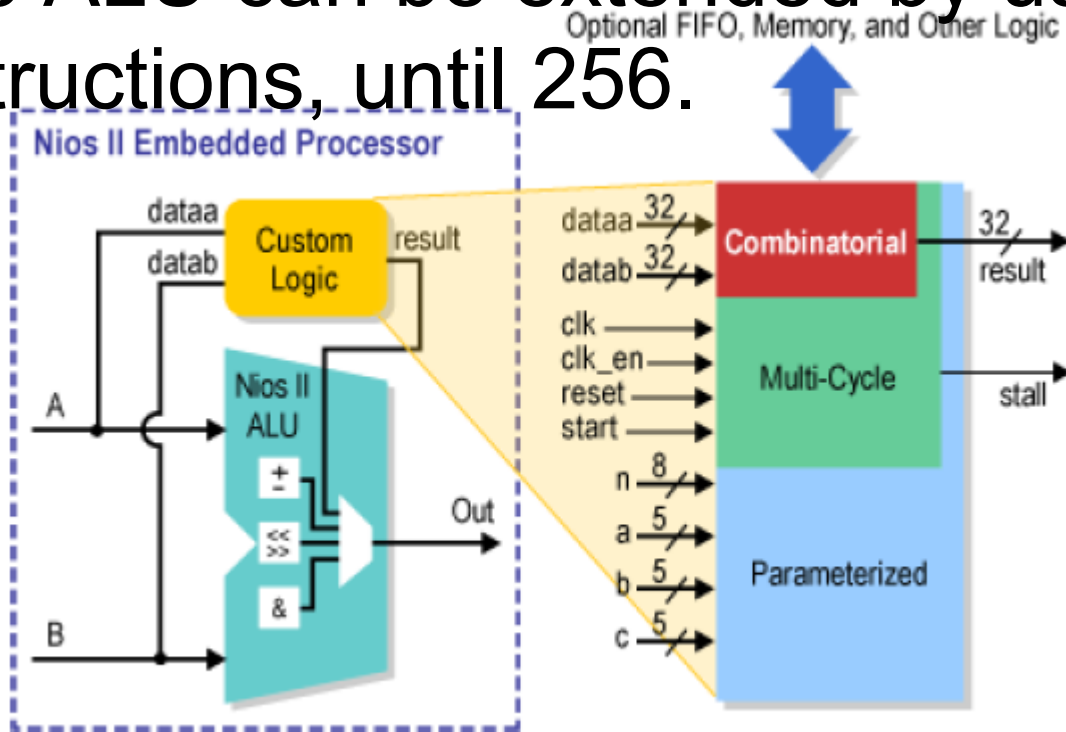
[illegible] ALU can be extended by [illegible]
tructions, until 256.

Optional FIFO, Memory, and Other Logic

Nios II Embedded Processor

dataa
datab
Custom Logic
result
A
B
Nios II ALU
+
-
<<
>>
&
Out

dataa 32
datab 32
clk
clk_en
reset
start
n 8
a 5
b 5
c 5

Combinatorial
Multi-Cycle
Parameterized

32
result
stall